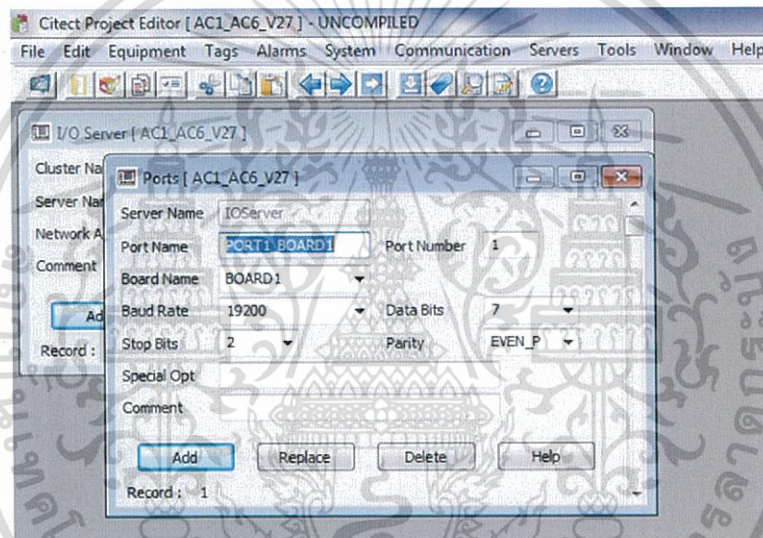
Citect Project Editor [ AC1_AC6_V27 ] - UNCOMPILED

File Edit Equipment Tags Alarms System Communication Servers Tools Window Help

I/O Server [ AC1_AC6_V27 ]

Cluster Na

Server Na

Network A

Comment

Ad

Record :

Ports [ AC1_AC6_V27 ]

Server Name IOServer

Port Name PORT1_BOARD1

Port Number 1

Board Name BOARD1

Baud Rate 19200

Data Bits 7

Stop Bits 2

Parity EVEN_P

Special Opt

Comment

Add

Replace

Delete

Help

Record : 1